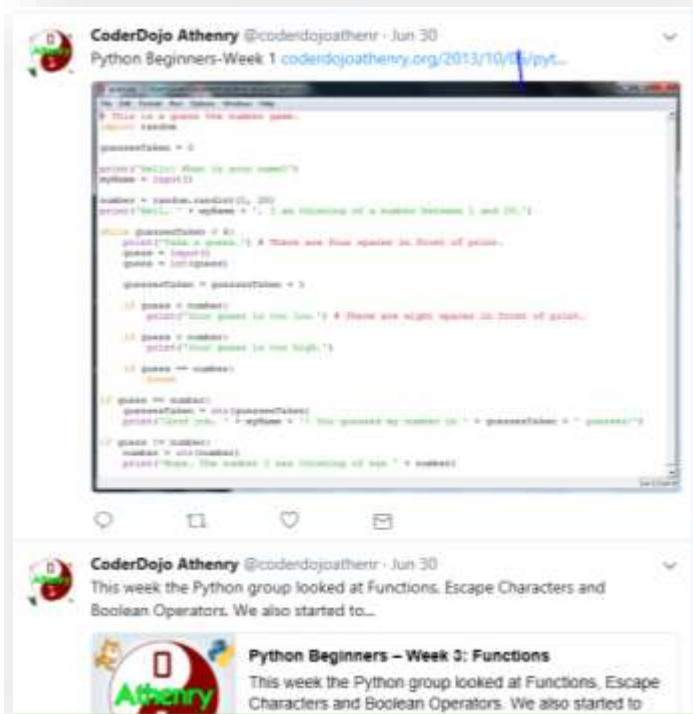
CoderDojo Athenry @coderdojoathenr · Jun 30
Python Beginners-Week 1 coderdojoathenry.org/2013/10/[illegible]/pyt...

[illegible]

CoderDojo Athenry @coderdojoathenr · Jun 30
This week the Python group looked at Functions, Escape Characters and Boolean Operators. We also started to...

Python Beginners – Week 3: Functions
This week the Python group looked at Functions, Escape Characters and Boolean Operators. We also started to